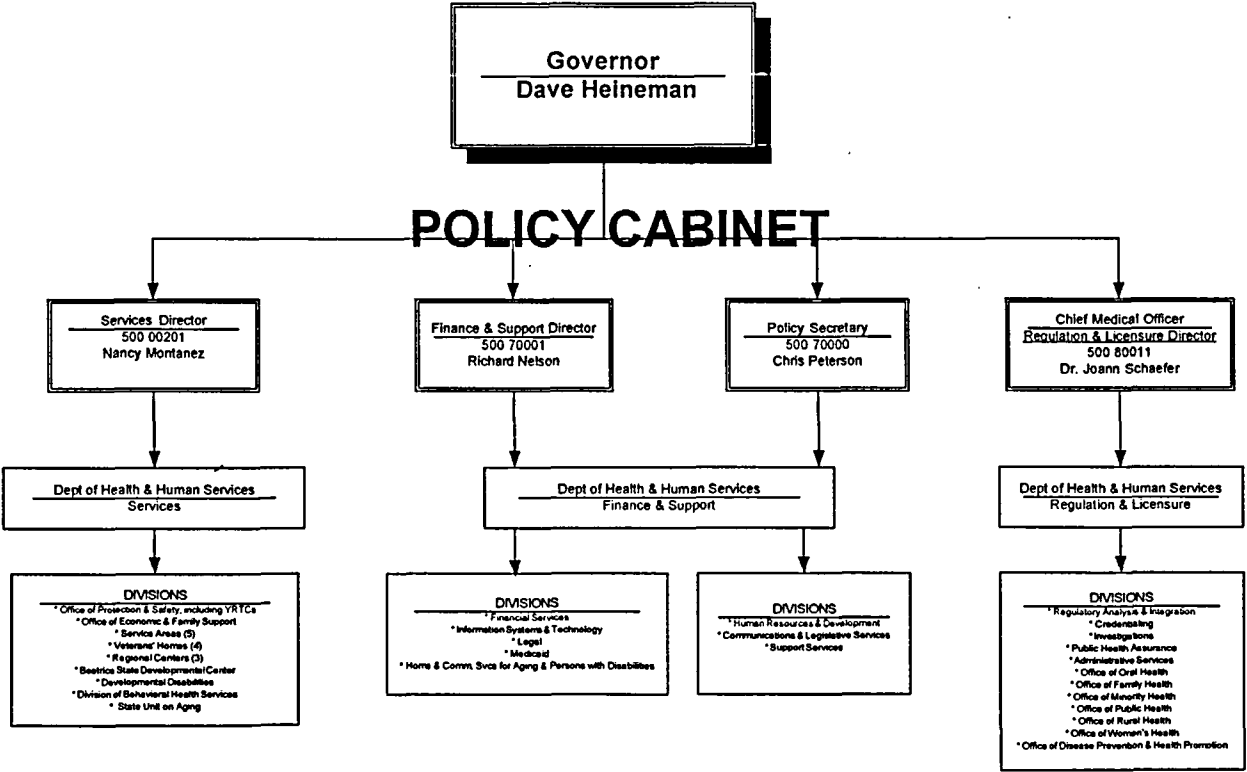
Governor
Dave Heineman

POLICY CABINET

Services Director
500 00201
Nancy Montanez

Finance & Support Director
500 70001
Richard Nelson

Policy Secretary
500 70000
Chris Peterson

Chief Medical Officer
Regulation & Licensure Director
500 80011
Dr. Joann Schaefer

Dept of Health & Human Services
Services

Dept of Health & Human Services
Finance & Support

Dept of Health & Human Services
Regulation & Licensure

DIVISIONS
* Office of Protection & Safety, including YRTCs
* Office of Economic & Family Support
* Service Areas (5)
* Veterans' Homes (4)
* Regional Centers (3)
* Beatrice State Developmental Center
* Developmental Disabilities
* Division of Behavioral Health Services
* State Unit on Aging

DIVISIONS
* Financial Services
* Information Systems & Technology
* Legal
* Medicaid
* Home & Comm. Svcs for Aging & Persons with Disabilities

DIVISIONS
* Human Resources & Development
* Communications & Legislative Services
* Support Services

DIVISIONS
* Regulatory Analysis & Integration
* Credentialing
* Investigations
* Public Health Assurance
* Administrative Services
* Office of Oral Health
* Office of Family Health
* Office of Minority Health
* Office of Public Health
* Office of Rural Health
* Office of Women's Health
* Office of Disease Prevention & Health Promotion